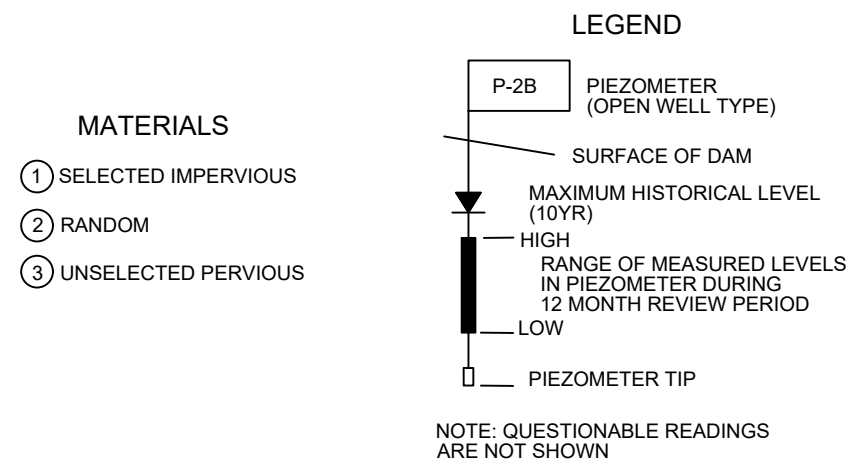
MATERIALS

1 SELECTED IMPERVIOUS

2 RANDOM

3 UNSELECTED PERVIOUS

LEGEND

P-2B

PIEZOMETER (OPEN WELL TYPE)

SURFACE OF DAM

MAXIMUM HISTORICAL LEVEL (10YR)

HIGH

RANGE OF MEASURED LEVELS IN PIEZOMETER DURING 12 MONTH REVIEW PERIOD

LOW

PIEZOMETER TIP

NOTE: QUESTIONABLE READINGS ARE NOT SHOWN